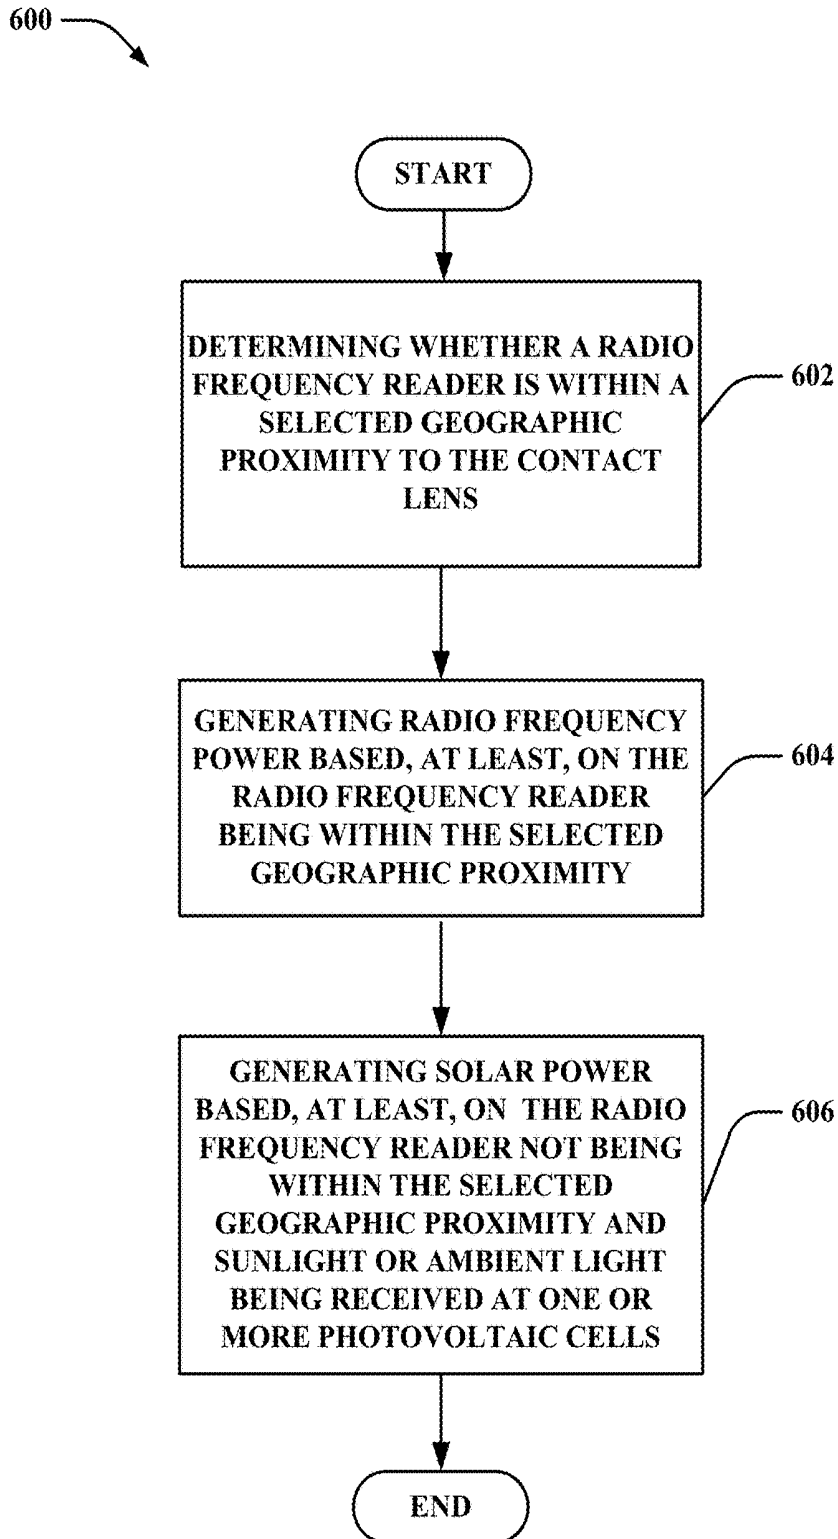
600

START

DETERMINING WHETHER A RADIO FREQUENCY READER IS WITHIN A SELECTED GEOGRAPHIC PROXIMITY TO THE CONTACT LENS

602

GENERATING RADIO FREQUENCY POWER BASED, AT LEAST, ON THE RADIO FREQUENCY READER BEING WITHIN THE SELECTED GEOGRAPHIC PROXIMITY

604

GENERATING SOLAR POWER BASED, AT LEAST, ON THE RADIO FREQUENCY READER NOT BEING WITHIN THE SELECTED GEOGRAPHIC PROXIMITY AND SUNLIGHT OR AMBIENT LIGHT BEING RECEIVED AT ONE OR MORE PHOTOVOLTAIC CELLS

606

END